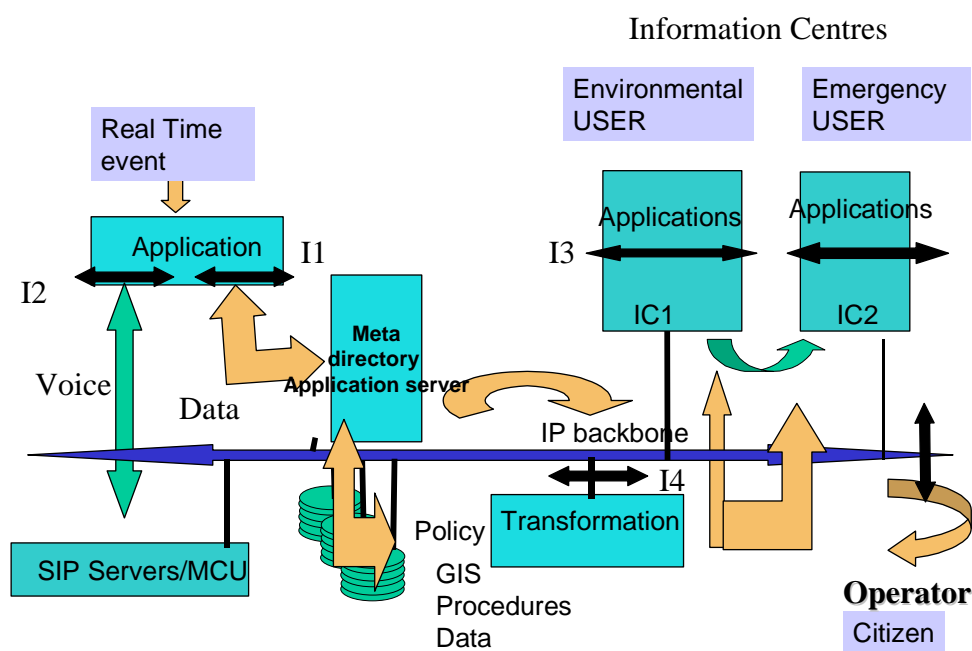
Information Centres

Environmental USER

Emergency USER

Real Time event

Application

I1

I2

Applications

Applications

I3

IC1

IC2

Meta directory Application server

Voice

Data

IP backbone

I4

Transformation

Policy

GIS

Procedures

Data

SIP Servers/MCU

Operator

Citizen